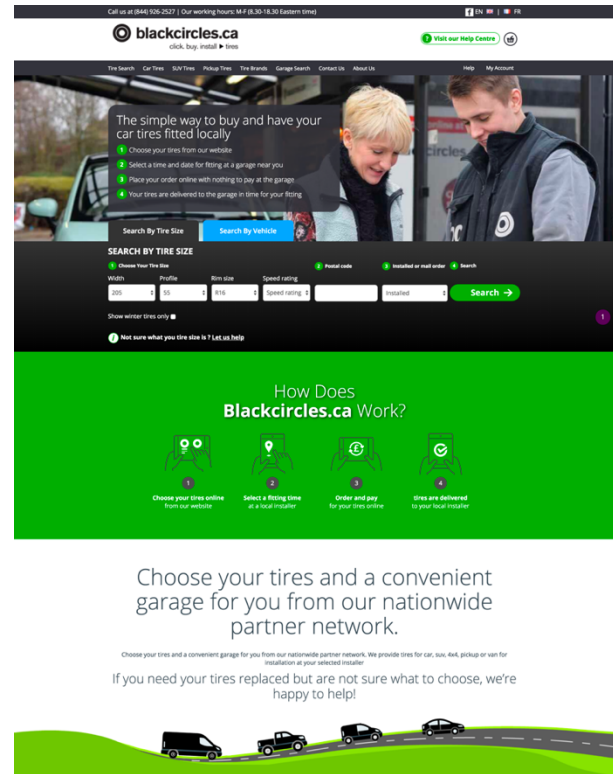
Call us at (844) 926-2527 | Our working hours: M-F (8.30-18.30 Eastern time)

EN | FR

blackcircles.ca
click. buy. install ▶ tires

Visit our Help Centre

Tire Search Car Tires SUV Tires Pickup Tires Tire Brands Garage Search Contact Us About Us

Help My Account

The simple way to buy and have your car tires fitted locally

1 Choose your tires from our website
2 Select a time and date for fitting at a garage near you
3 Place your order online with nothing to pay at the garage
4 Your tires are delivered to the garage in time for your fitting

Search By Tire Size
Search By Vehicle

SEARCH BY TIRE SIZE

1 Choose Your Tire Size
2 Postal code
3 Installed or mail order
4 Search

Width
205
Profile
55
Rim size
R16
Speed rating
Speed rating
Installed
Search →

Show winter tires only

Not sure what you tire size is ? Let us help

How Does
Blackcircles.ca Work?

1
Choose your tires online
from our website

2
Select a fitting time
at a local installer

3
Order and pay
for your tires online

4
tires are delivered
to your local installer

Choose your tires and a convenient garage for you from our nationwide partner network.

Choose your tires and a convenient garage for you from our nationwide partner network. We provide tires for car, suv, 4x4, pickup or van for installation at your selected installer

If you need your tires replaced but are not sure what to choose, we're happy to help!